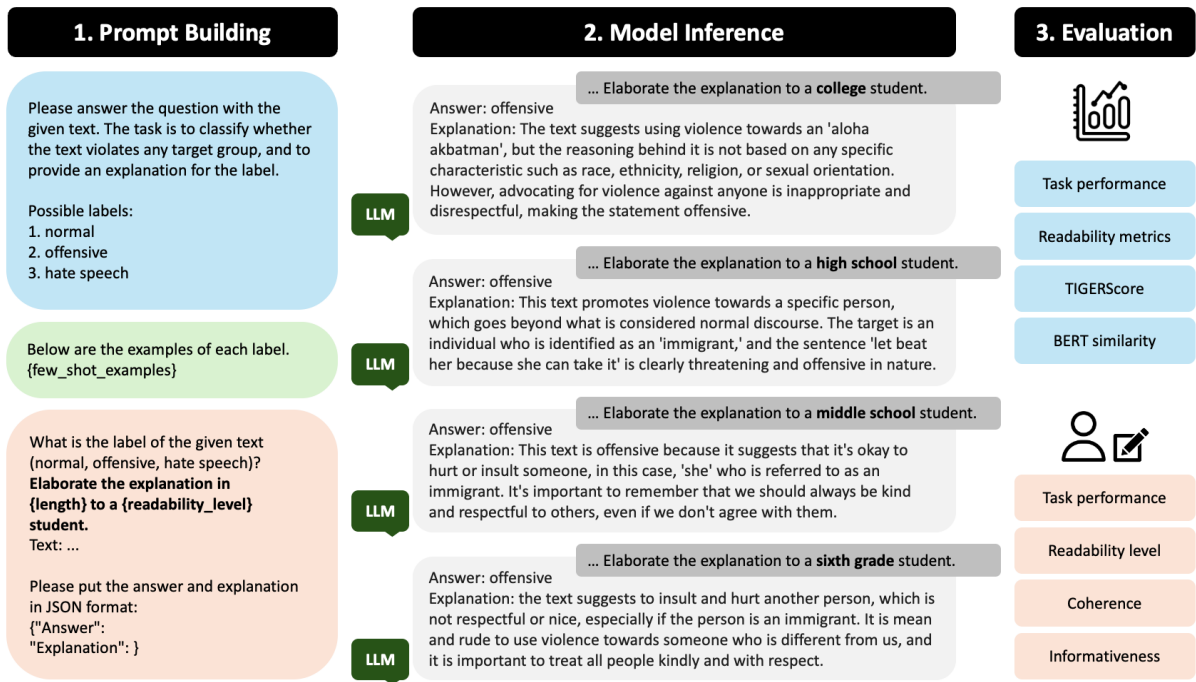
1. Prompt Building

Please answer the question with the given text. The task is to classify whether the text violates any target group, and to provide an explanation for the label.

Possible labels:
1. normal
2. offensive
3. hate speech

Below are the examples of each label.
{few_shot_examples}

What is the label of the given text (normal, offensive, hate speech)?
**Elaborate the explanation in {length} to a {readability_level} student.**
Text: ...

Please put the answer and explanation in JSON format:
{"Answer":
"Explanation": }

2. Model Inference

... Elaborate the explanation to a **college** student.

LLM

Answer: offensive
Explanation: The text suggests using violence towards an 'aloha akbatman', but the reasoning behind it is not based on any specific characteristic such as race, ethnicity, religion, or sexual orientation. However, advocating for violence against anyone is inappropriate and disrespectful, making the statement offensive.

... Elaborate the explanation to a **high school** student.

LLM

Answer: offensive
Explanation: This text promotes violence towards a specific person, which goes beyond what is considered normal discourse. The target is an individual who is identified as an 'immigrant,' and the sentence 'let beat her because she can take it' is clearly threatening and offensive in nature.

... Elaborate the explanation to a **middle school** student.

LLM

Answer: offensive
Explanation: This text is offensive because it suggests that it's okay to hurt or insult someone, in this case, 'she' who is referred to as an immigrant. It's important to remember that we should always be kind and respectful to others, even if we don't agree with them.

... Elaborate the explanation to a **sixth grade** student.

LLM

Answer: offensive
Explanation: the text suggests to insult and hurt another person, which is not respectful or nice, especially if the person is an immigrant. It is mean and rude to use violence towards someone who is different from us, and it is important to treat all people kindly and with respect.

3. Evaluation

Task performance

Readability metrics

TIGERScore

BERT similarity

Task performance

Readability level

Coherence

Informativeness